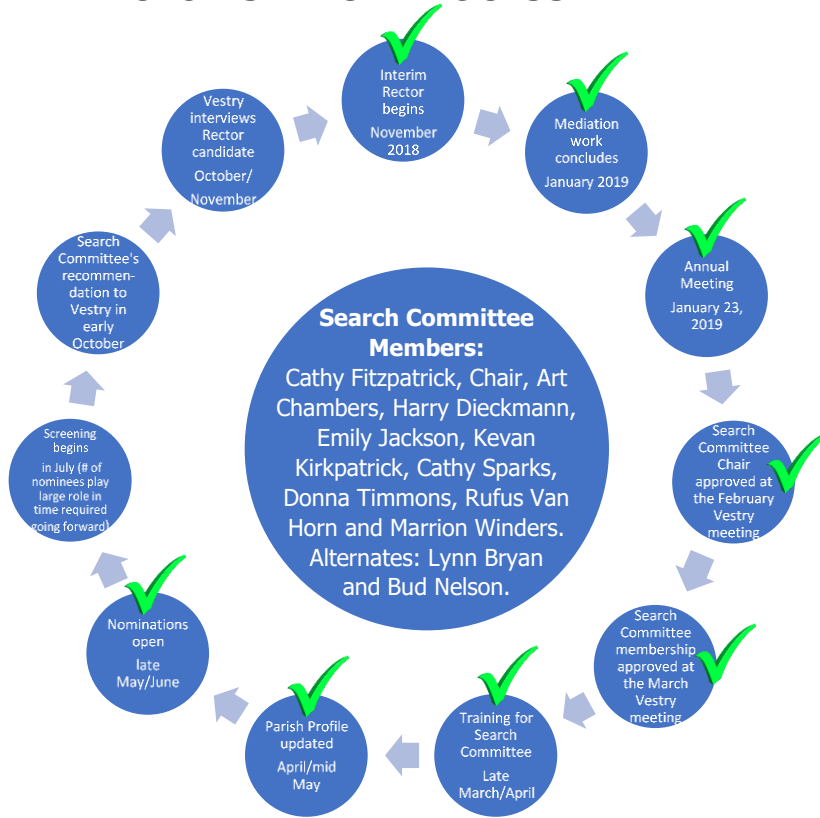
Interim Rector begins

November 2018

Mediation work concludes

January 2019

Annual Meeting

January 23, 2019

Search Committee Chair approved at the February Vestry meeting

Search Committee membership approved at the March Vestry meeting

Training for Search Committee

Late March/April

Parish Profile updated

April/mid May

Nominations open

late May/June

Screening begins

in July (# of nominees play large role in time required going forward)

Search Committee's recommendation to Vestry in early October

Vestry interviews Rector candidate

October/ November

Search Committee Members:
Cathy Fitzpatrick, Chair, Art Chambers, Harry Dieckmann, Emily Jackson, Kevan Kirkpatrick, Cathy Sparks, Donna Timmons, Rufus Van Horn and Marrion Winders. Alternates: Lynn Bryan and Bud Nelson.